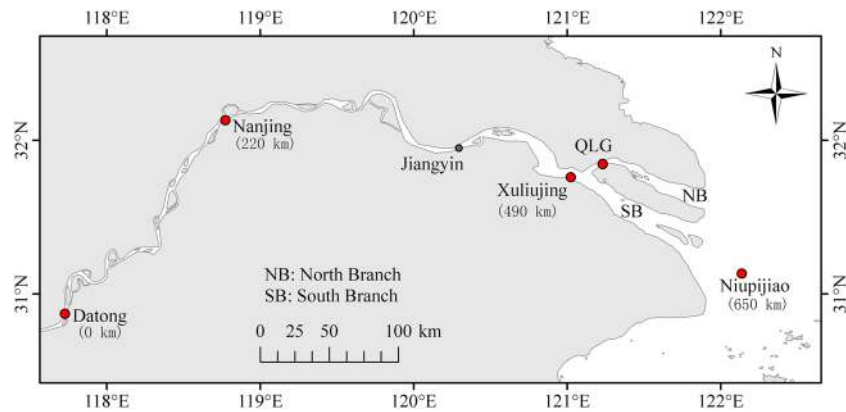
118°E 119°E 120°E 121°E 122°E

N

32°N

31°N

Nanjing
(220 km)

Jiangyin

QLG

Xuliujing
(490 km)

NB

SB

NB: North Branch
SB: South Branch

Niupijiao
(650 km)

Datong
(0 km)

0 25 50 100 km

118°E 119°E 120°E 121°E 122°E

32°N

31°N